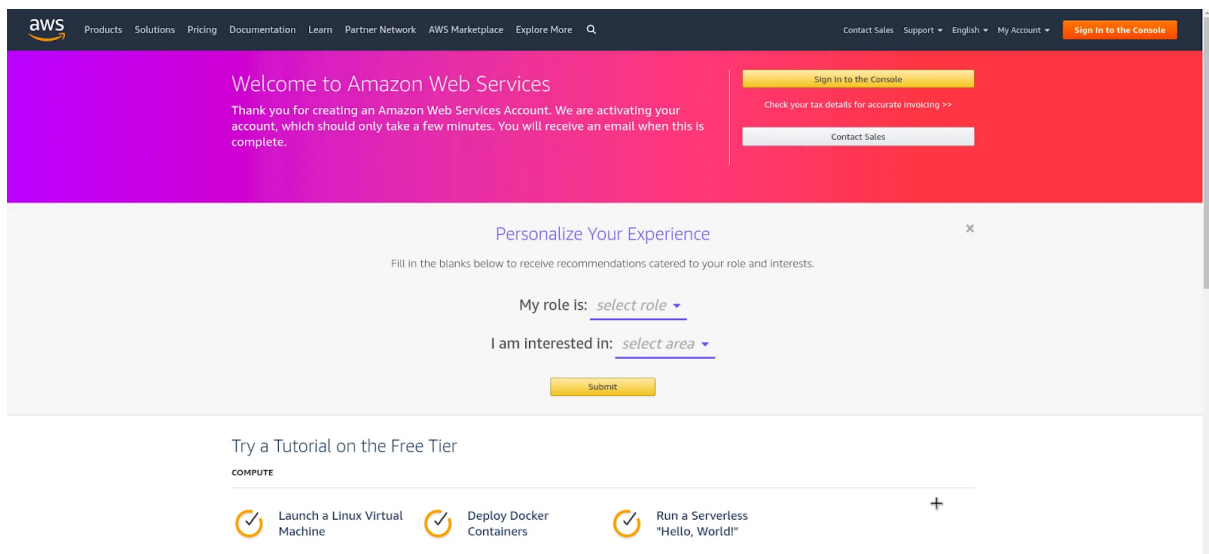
aws Products Solutions Pricing Documentation Learn Partner Network AWS Marketplace Explore More

Contact Sales Support ▾ English ▾ My Account ▾ Sign In to the Console

Welcome to Amazon Web Services

Thank you for creating an Amazon Web Services Account. We are activating your account, which should only take a few minutes. You will receive an email when this is complete.

Sign In to the Console

Check your tax details for accurate invoicing >>

Contact Sales

Personalize Your Experience

×

Fill in the blanks below to receive recommendations catered to your role and interests.

My role is: select role ▾

I am interested in: select area ▾

Submit

Try a Tutorial on the Free Tier

COMPUTE

+

Launch a Linux Virtual Machine

Deploy Docker Containers

Run a Serverless "Hello, World!"